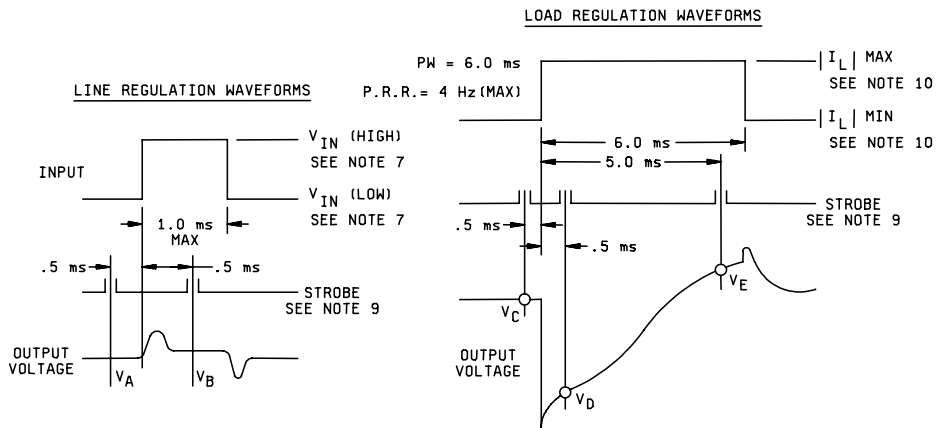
LOAD REGULATION WAVEFORMS

PW = 6.0 ms

P.R.R.= 4 Hz (MAX)

$|I_L|$ MAX
SEE NOTE 10

$|I_L|$ MIN
SEE NOTE 10

6.0 ms

5.0 ms

.5 ms

.5 ms

STROBE
SEE NOTE 9

$V_C$

$V_E$

OUTPUT
VOLTAGE

$V_D$

LINE REGULATION WAVEFORMS

INPUT

$V_{IN}$ (HIGH)
SEE NOTE 7

$V_{IN}$ (LOW)
SEE NOTE 7

1.0 ms
MAX

.5 ms

.5 ms

STROBE
SEE NOTE 9

OUTPUT
VOLTAGE

$V_A$

$V_B$